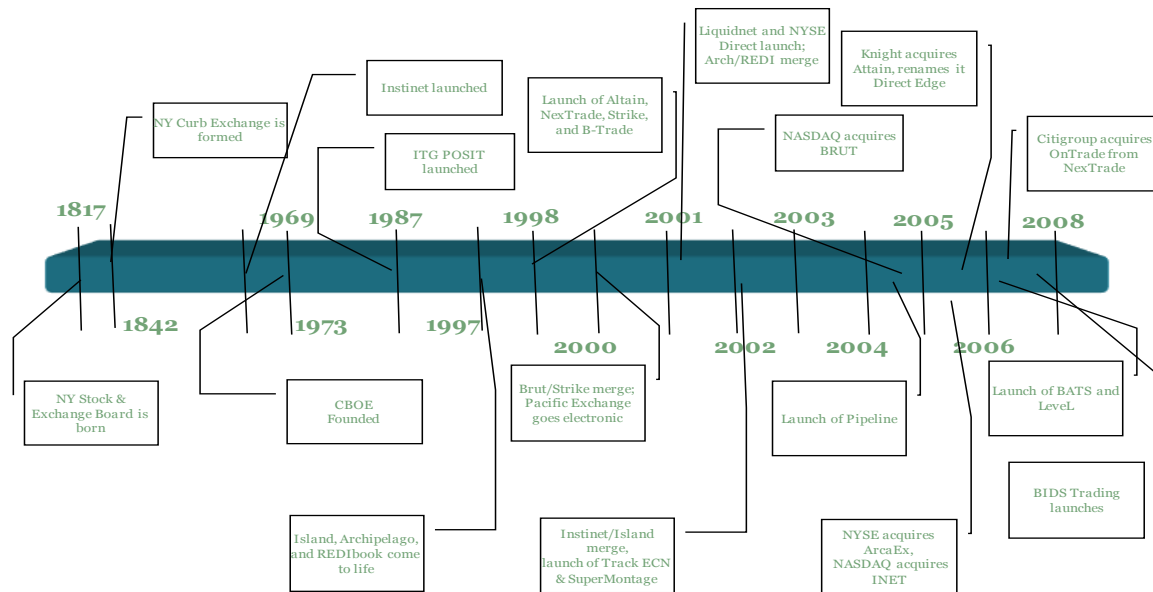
1817
1842
1969
1973
1987
1997
1998
2000
2001
2002
2003
2004
2005
2006
2008

NY Curb Exchange is formed

Instinet launched

ITG POSIT launched

Launch of Altain, NexTrade, Strike, and B-Trade

Liquidnet and NYSE Direct launch; Arch/REDI merge

Knight acquires Attain, renames it Direct Edge

NASDAQ acquires BRUT

Citigroup acquires OnTrade from NexTrade

NY Stock & Exchange Board is born

CBOE Founded

Brut/Strike merge; Pacific Exchange goes electronic

Launch of Pipeline

Launch of BATS and LeveL

BIDS Trading launches

Island, Archipelago, and REDIbook come to life

Instinet/Island merge, launch of Track ECN & SuperMontage

NYSE acquires ArcaEx, NASDAQ acquires INET